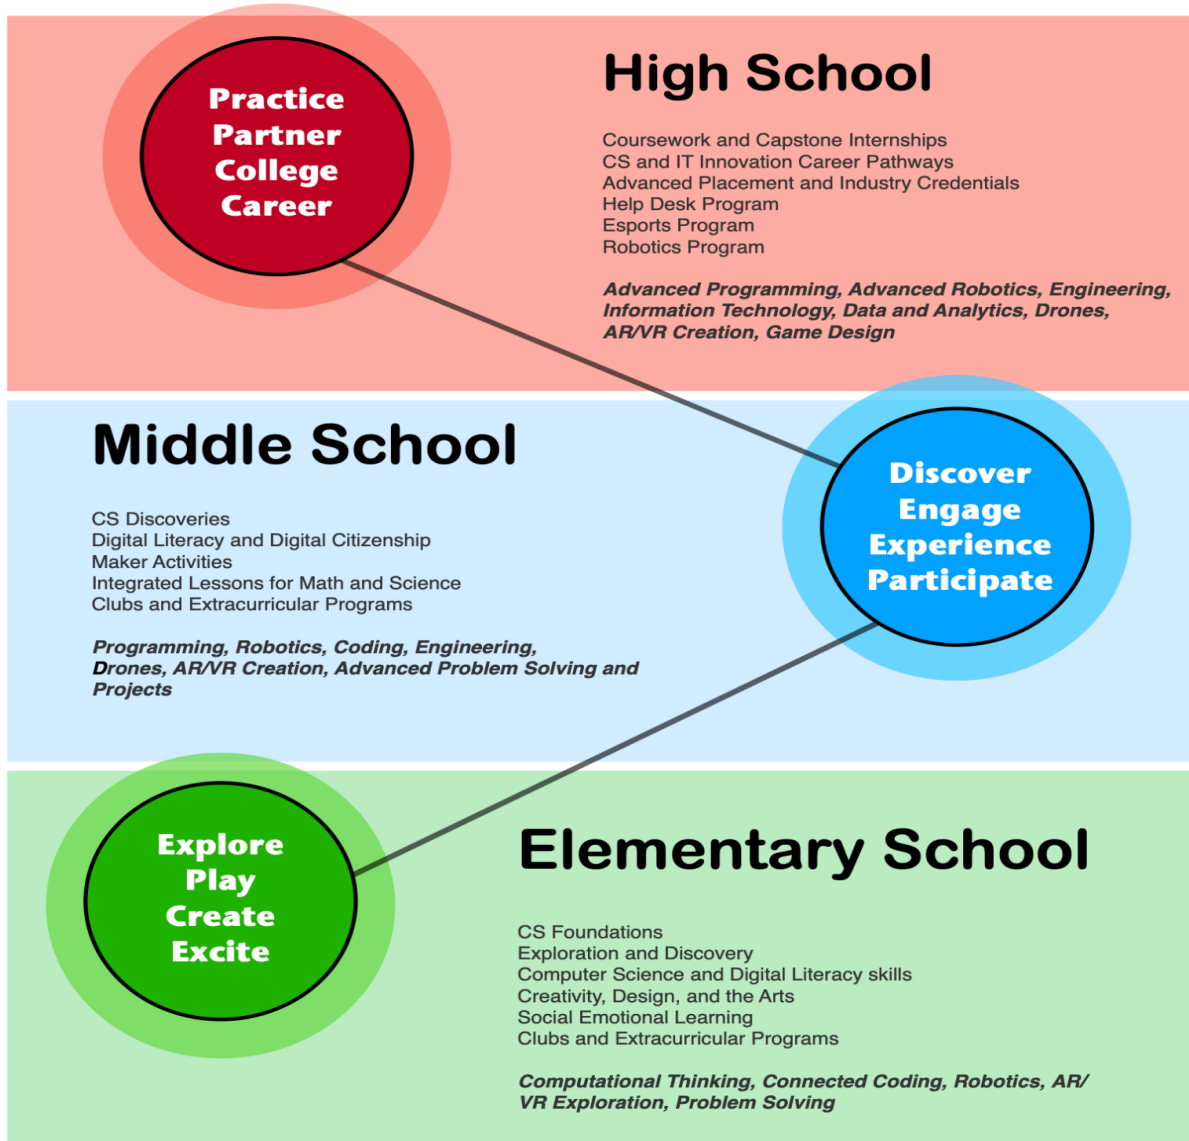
Practice
Partner
College
Career

High School

Coursework and Capstone Internships
CS and IT Innovation Career Pathways
Advanced Placement and Industry Credentials
Help Desk Program
Esports Program
Robotics Program

*Advanced Programming, Advanced Robotics, Engineering, Information Technology, Data and Analytics, Drones, AR/VR Creation, Game Design*

Middle School

CS Discoveries
Digital Literacy and Digital Citizenship
Maker Activities
Integrated Lessons for Math and Science
Clubs and Extracurricular Programs

*Programming, Robotics, Coding, Engineering, Drones, AR/VR Creation, Advanced Problem Solving and Projects*

Discover
Engage
Experience
Participate

Explore
Play
Create
Excite

Elementary School

CS Foundations
Exploration and Discovery
Computer Science and Digital Literacy skills
Creativity, Design, and the Arts
Social Emotional Learning
Clubs and Extracurricular Programs

*Computational Thinking, Connected Coding, Robotics, AR/VR Exploration, Problem Solving*